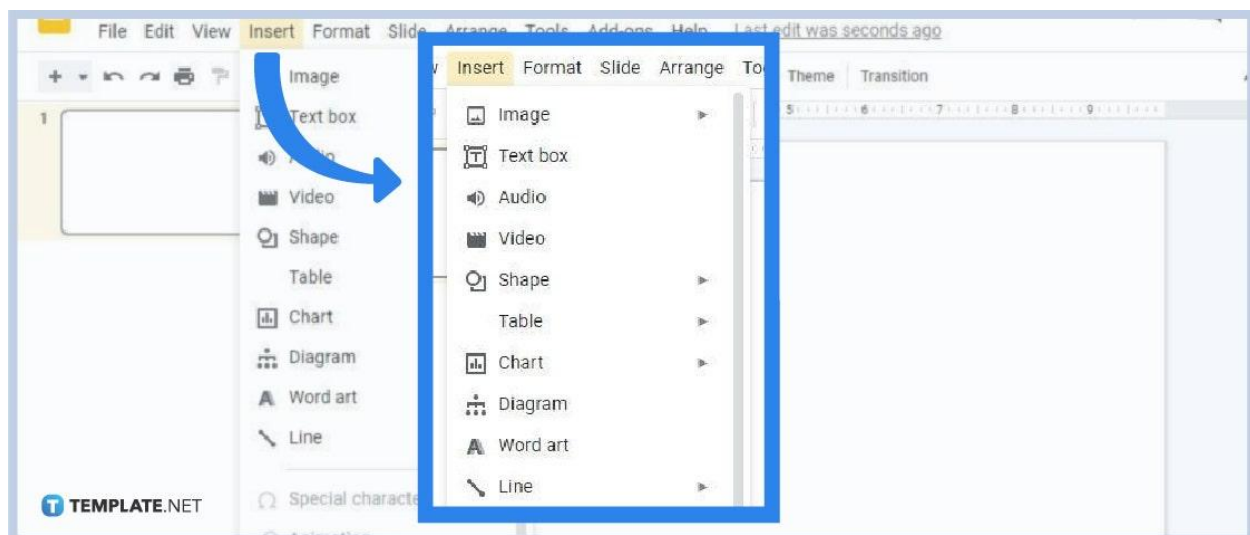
File Edit View Insert Format Slide Arrange Tools Add-ons Help Last edit was seconds ago

1

Image
Text box
Audio
Video
Shape
Table
Chart
Diagram
Word art
Line
Special characte

w Insert Format Slide Arrange To

Image
Text box
Audio
Video
Shape
Table
Chart
Diagram
Word art
Line

Theme Transition

5 6 7 8 9

TEMPLATE.NET